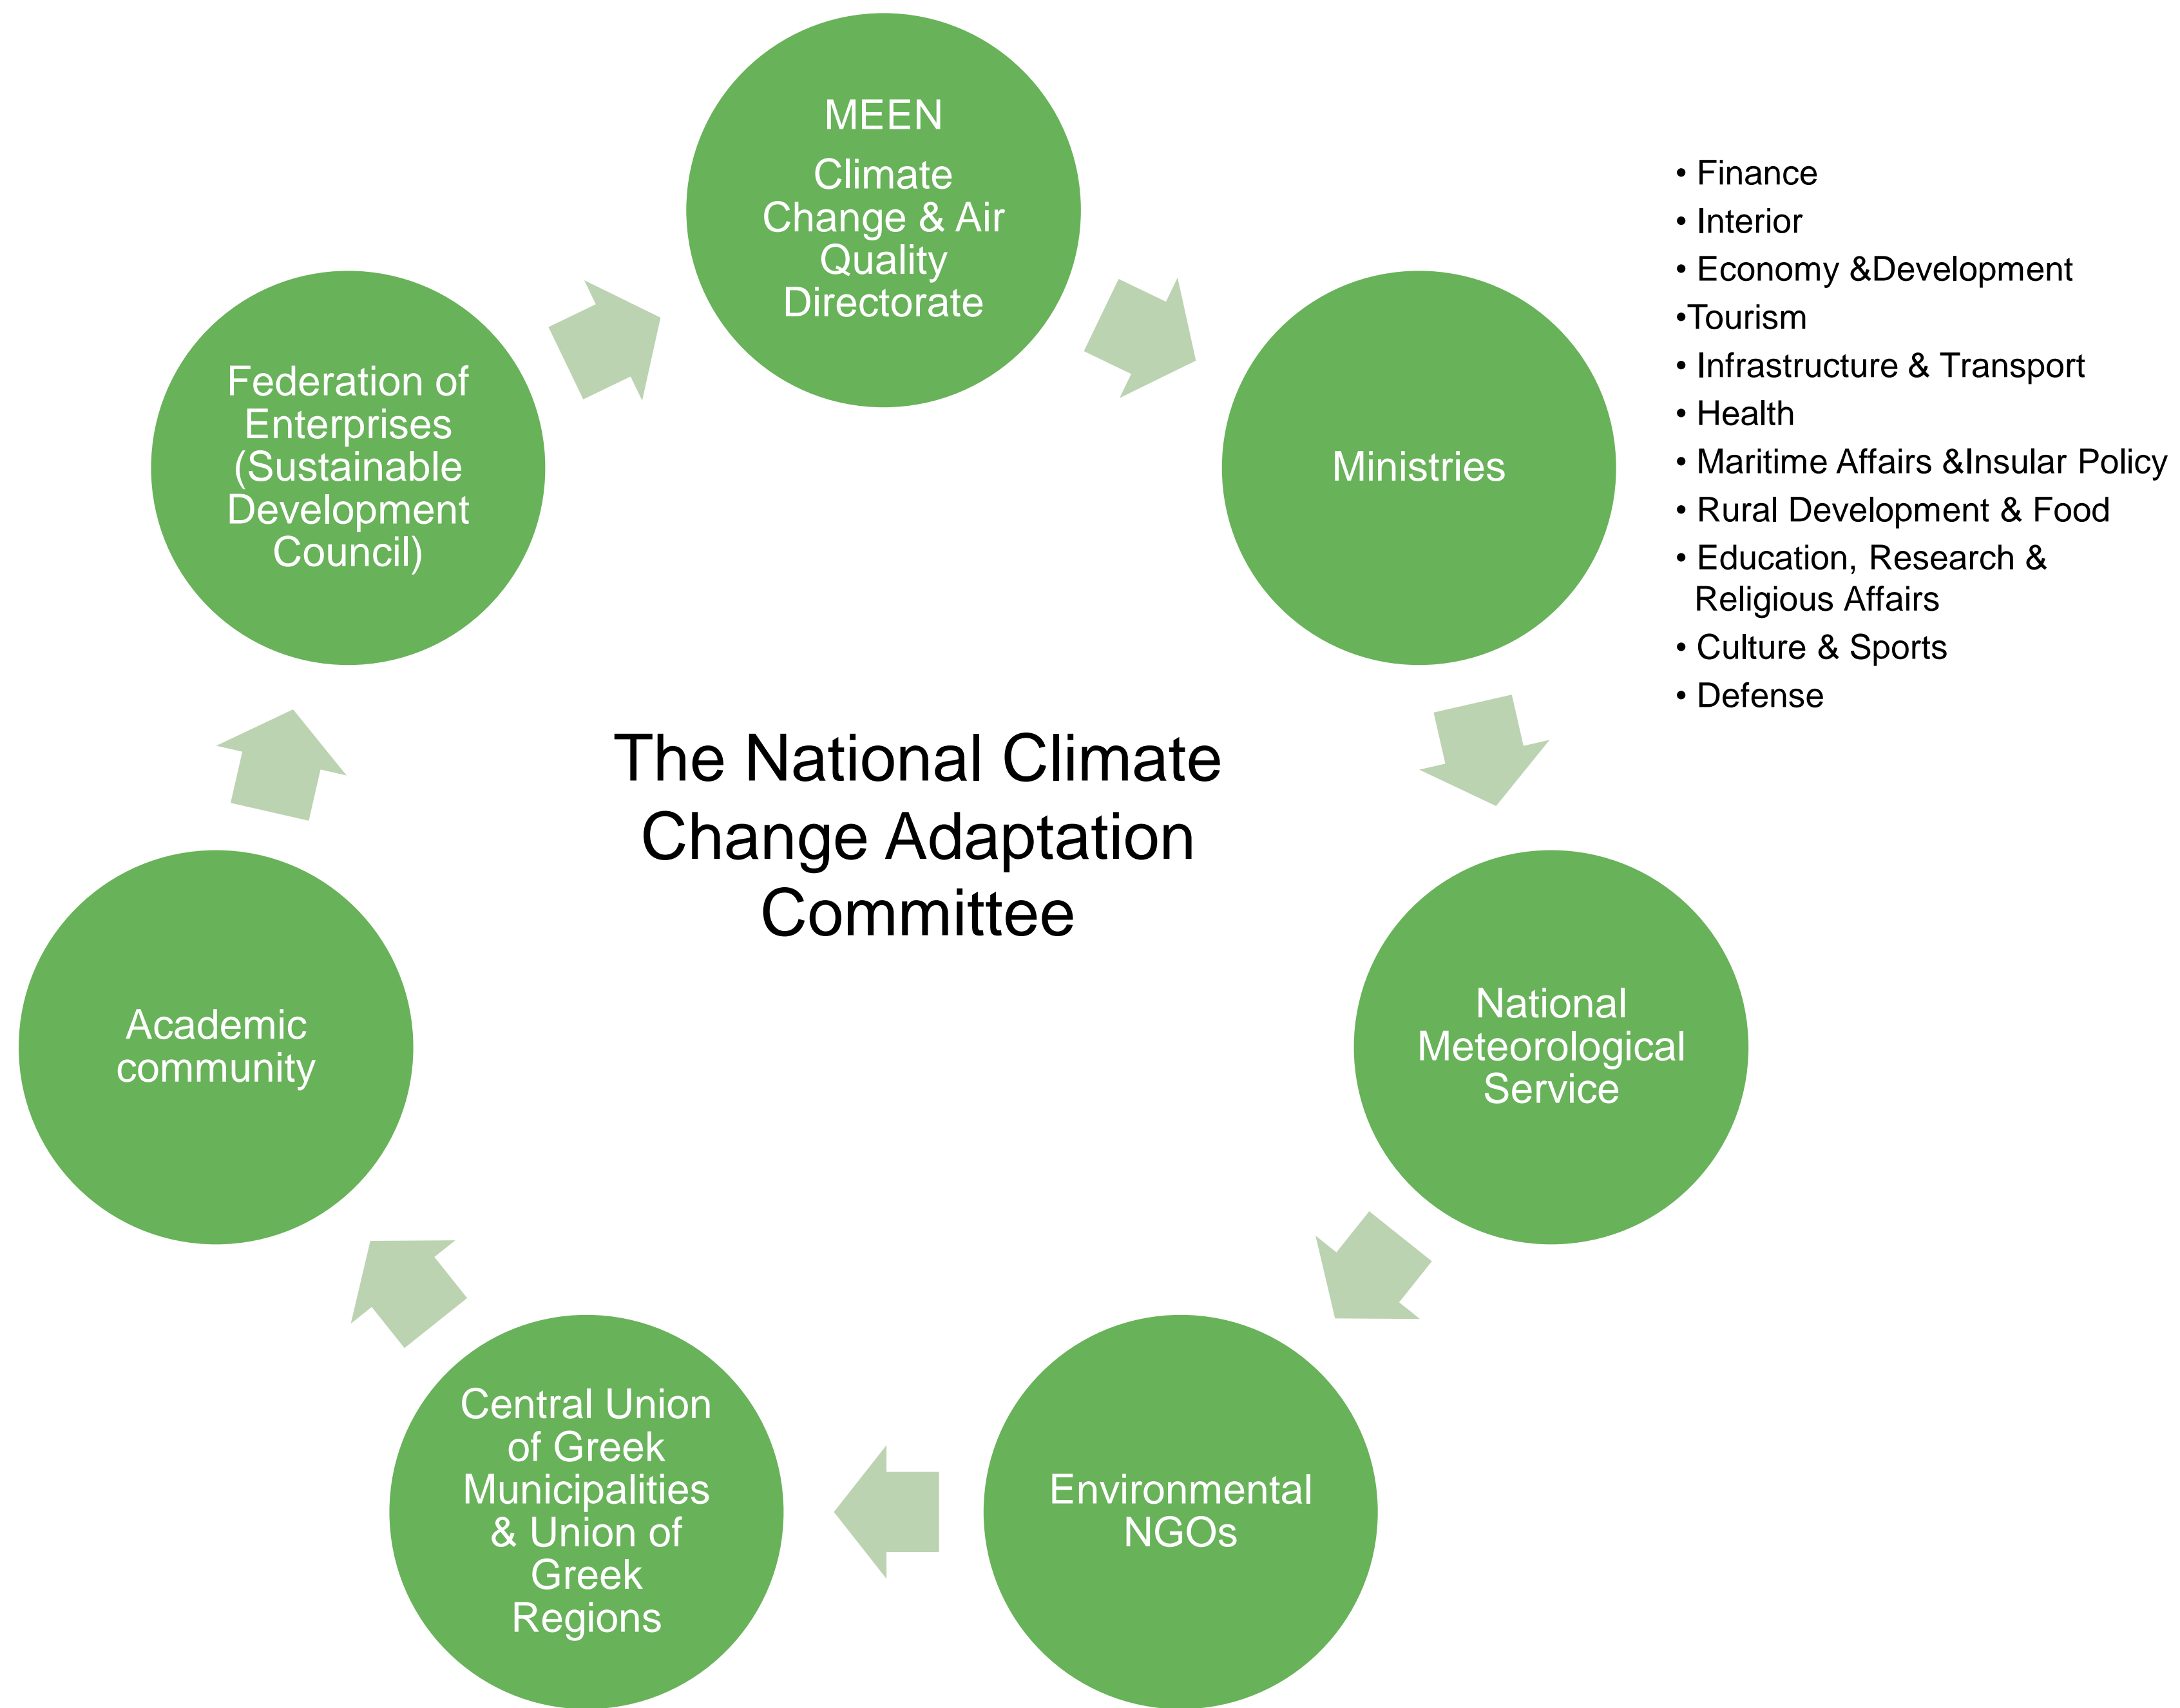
MEEN
Climate Change & Air Quality Directorate

Ministries

• Finance
• Interior
• Economy &Development
•Tourism
• Infrastructure & Transport
• Health
• Maritime Affairs &Insular Policy
• Rural Development & Food
• Education, Research & Religious Affairs
• Culture & Sports
• Defense

National Meteorological Service

Environmental NGOs

Central Union of Greek Municipalities & Union of Greek Regions

Academic community

Federation of Enterprises (Sustainable Development Council)

The National Climate Change Adaptation Committee